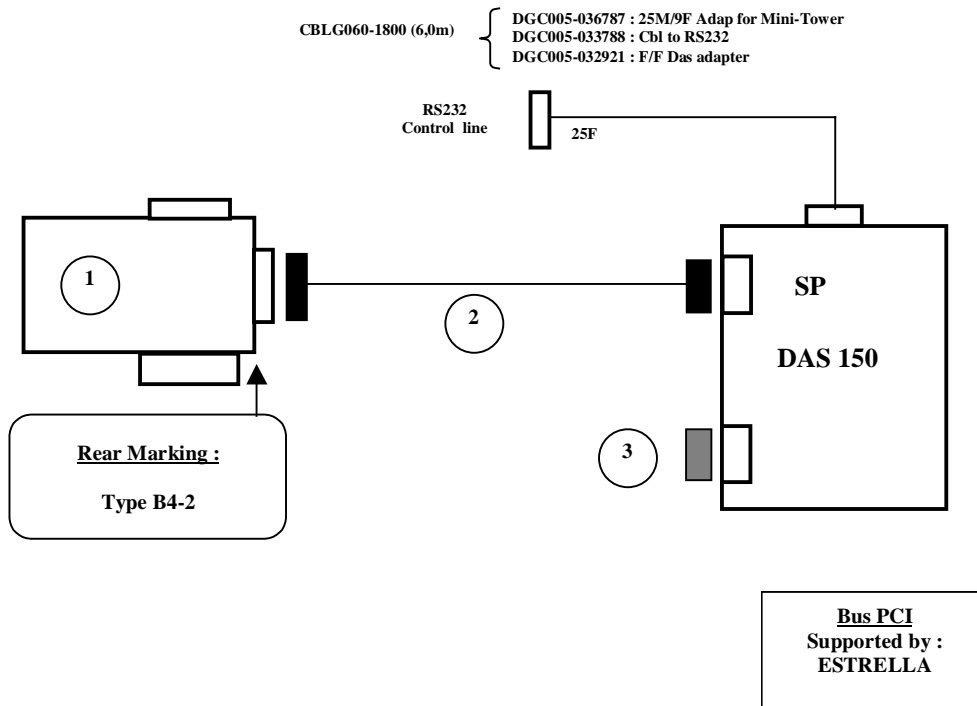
CBLG060-1800 (6,0m)

DGC005-036787 : 25M/9F Adap for Mini-Tower
DGC005-033788 : Cbl to RS232
DGC005-032921 : F/F Das adapter

RS232
Control line

25F

1

2

SP

DAS 150

3

Rear Marking :

Type B4-2

Bus PCI
Supported by :
ESTRELLA